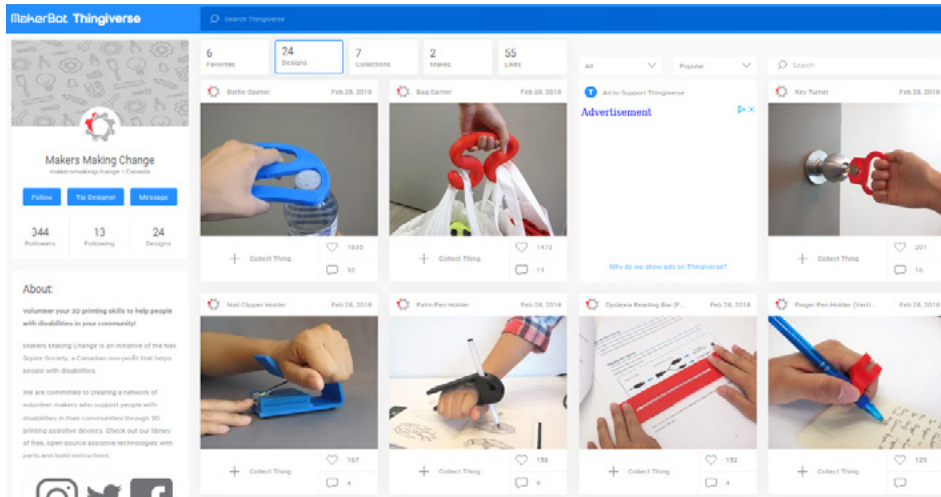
MakerBot Thingiverse

Search Thingiverse

Makers Making Change
makersmakingchange • Canada

Follow
Tip Designer
Message

344
Followers
13
Following
24
Designs

About:

Volunteer your 3D printing skills to help people with disabilities in your community!

Makers Making Change is an initiative of the Neil Squire Society, a Canadian non-profit that helps people with disabilities.

We are committed to creating a network of volunteer makers who support people with disabilities in their communities through 3D printing assistive devices. Check out our library of free, open-source assistive technologies with parts and build instructions.

6
Favorites
24
Designs
7
Collections
2
Makes
55
Likes

All
Popular
Search

Bottle Opener
Feb 28, 2018
Collect Thing
1035
32

Bag Carrier
Feb 28, 2018
Collect Thing
1473
15

Ad to Support Thingiverse
Advertisement
Why do we show ads on Thingiverse?

Key Turner
Feb 28, 2018
Collect Thing
201
16

Nail Clipper Holder
Feb 28, 2018
Collect Thing
187
4

Palm Pen Holder
Feb 28, 2018
Collect Thing
156
3

Dyslexia Reading Bar (F...
Feb 28, 2018
Collect Thing
152
4

Finger Pen Holder (Verti...
Feb 28, 2018
Collect Thing
129